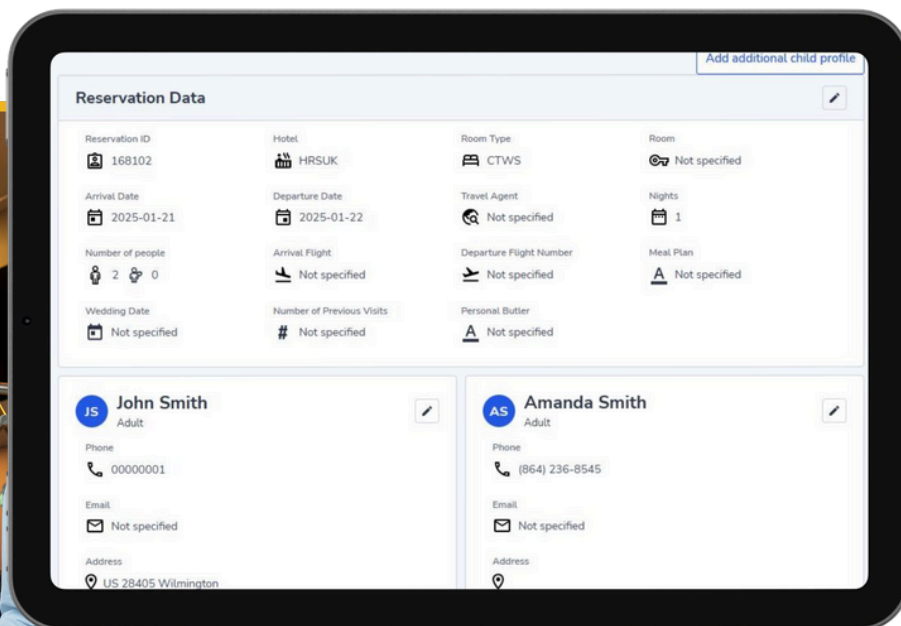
Add additional child profile

Reservation Data

Reservation ID
168102

Hotel
HRSUK

Room Type
CTWS

Room
Not specified

Arrival Date
2025-01-21

Departure Date
2025-01-22

Travel Agent
Not specified

Nights
1

Number of people
2 0

Arrival Flight
Not specified

Departure Flight Number
Not specified

Meal Plan
Not specified

Wedding Date
Not specified

Number of Previous Visits
Not specified

Personal Butler
Not specified

JS John Smith
Adult

Phone
00000001

Email
Not specified

Address
US 28405 Wilmington

AS Amanda Smith
Adult

Phone
(864) 236-8545

Email
Not specified

Address